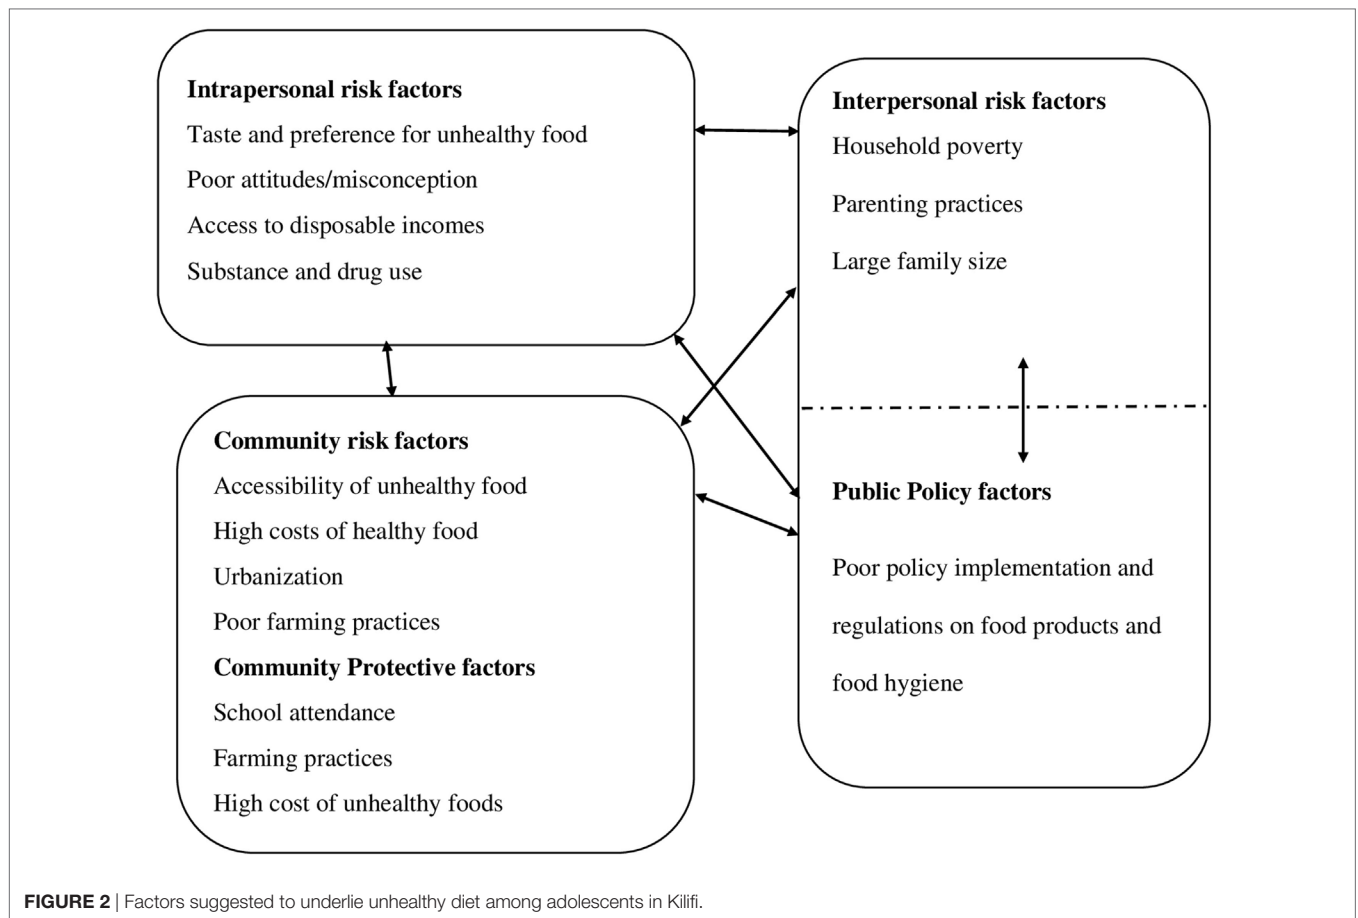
**Intrapersonal risk factors**

Taste and preference for unhealthy food

Poor attitudes/misconception

Access to disposable incomes

Substance and drug use

**Interpersonal risk factors**

Household poverty

Parenting practices

Large family size

**Community risk factors**

Accessibility of unhealthy food

High costs of healthy food

Urbanization

Poor farming practices

**Community Protective factors**

School attendance

Farming practices

High cost of unhealthy foods

**Public Policy factors**

Poor policy implementation and regulations on food products and food hygiene

**FIGURE 2** | Factors suggested to underlie unhealthy diet among adolescents in Kilifi.